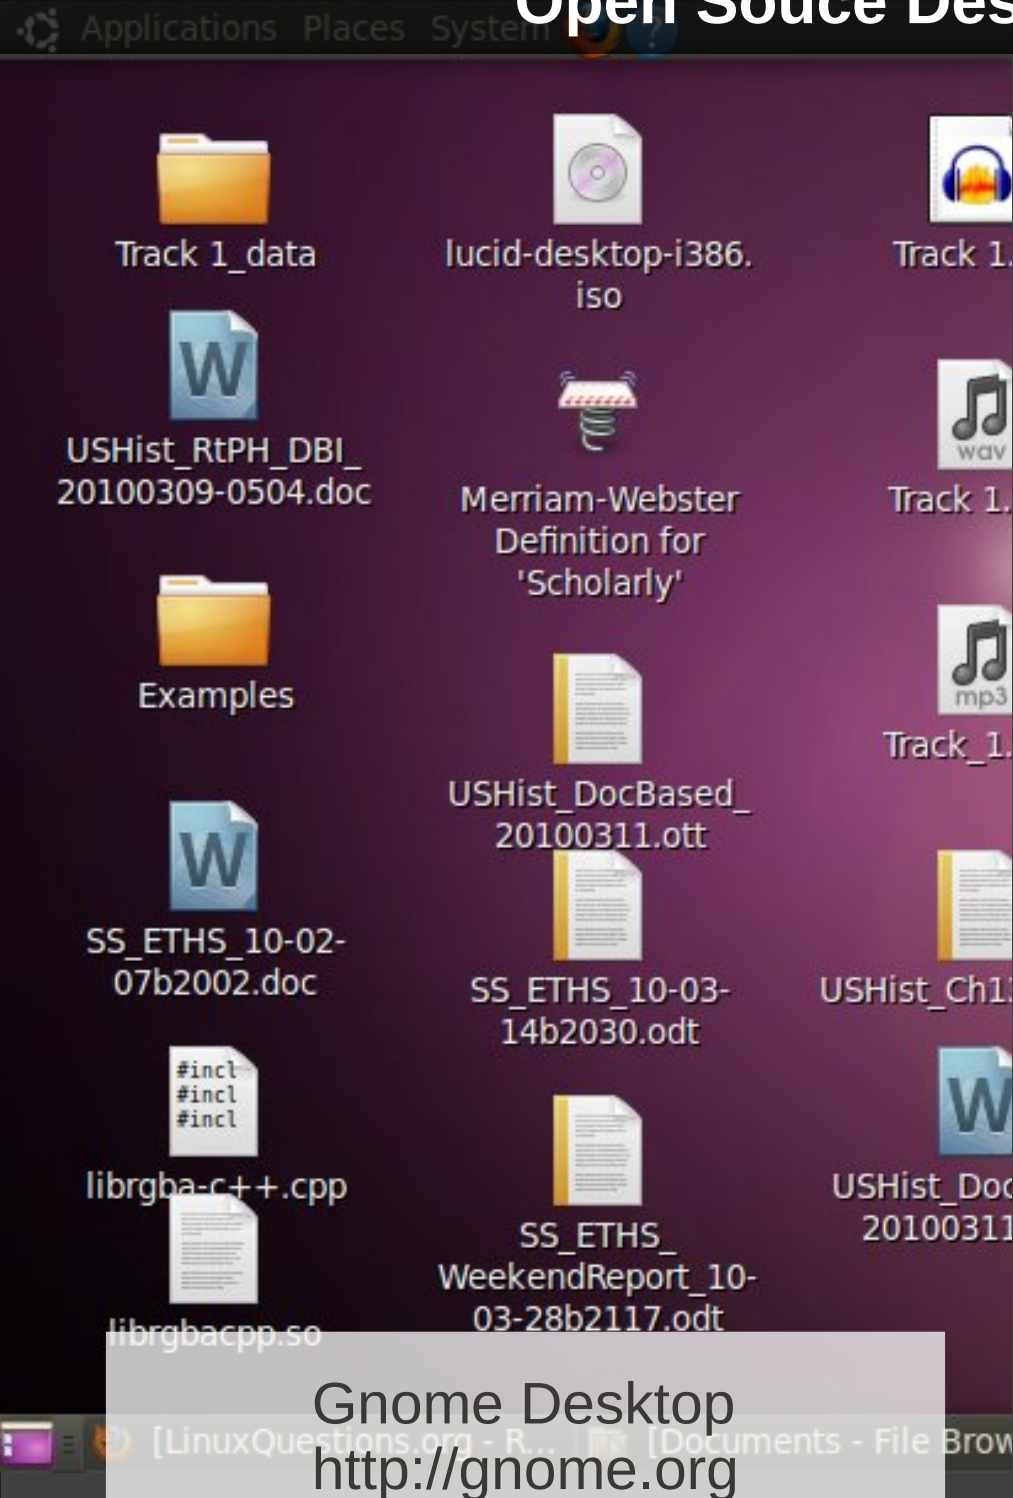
Applications Places System

Open Souce Des

Track 1_data

lucid-desktop-i386.iso

Track 1.

USHist_RtPH_DBI_20100309-0504.doc

Merriam-Webster Definition for 'Scholarly'

wav

Track 1.

Examples

mp3

Track_1.

USHist_DocBased_20100311.ott

SS_ETHS_10-02-07b2002.doc

SS_ETHS_10-03-14b2030.odt

USHist_Ch1

#incl
#incl
#incl

librgba-c++.cpp

USHist_Doc 20100311

librgbacpp.so

SS_ETHS_WeekendReport_10-03-28b2117.odt

[LinuxQuestions.org - R...

[Documents - File Brow

Gnome Desktop
http://gnome.org